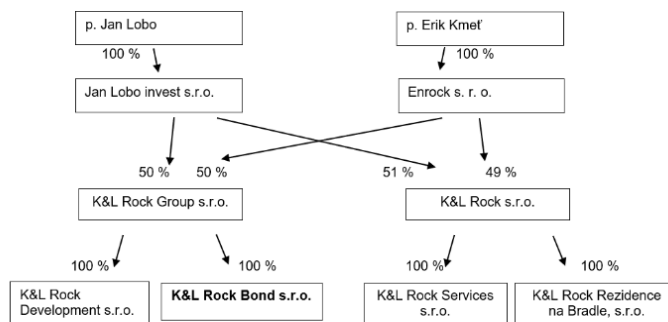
p. Jan Lobo

100 %

Jan Lobo invest s.r.o.

p. Erik Kmeť

100 %

Enrock s. r. o.

50 %

50 %

51 %

49 %

K&L Rock Group s.r.o.

K&L Rock s.r.o.

100 %

K&L Rock Development s.r.o.

100 %

**K&L Rock Bond s.r.o.**

100 %

K&L Rock Services s.r.o.

100 %

K&L Rock Rezidence na Bradle, s.r.o.